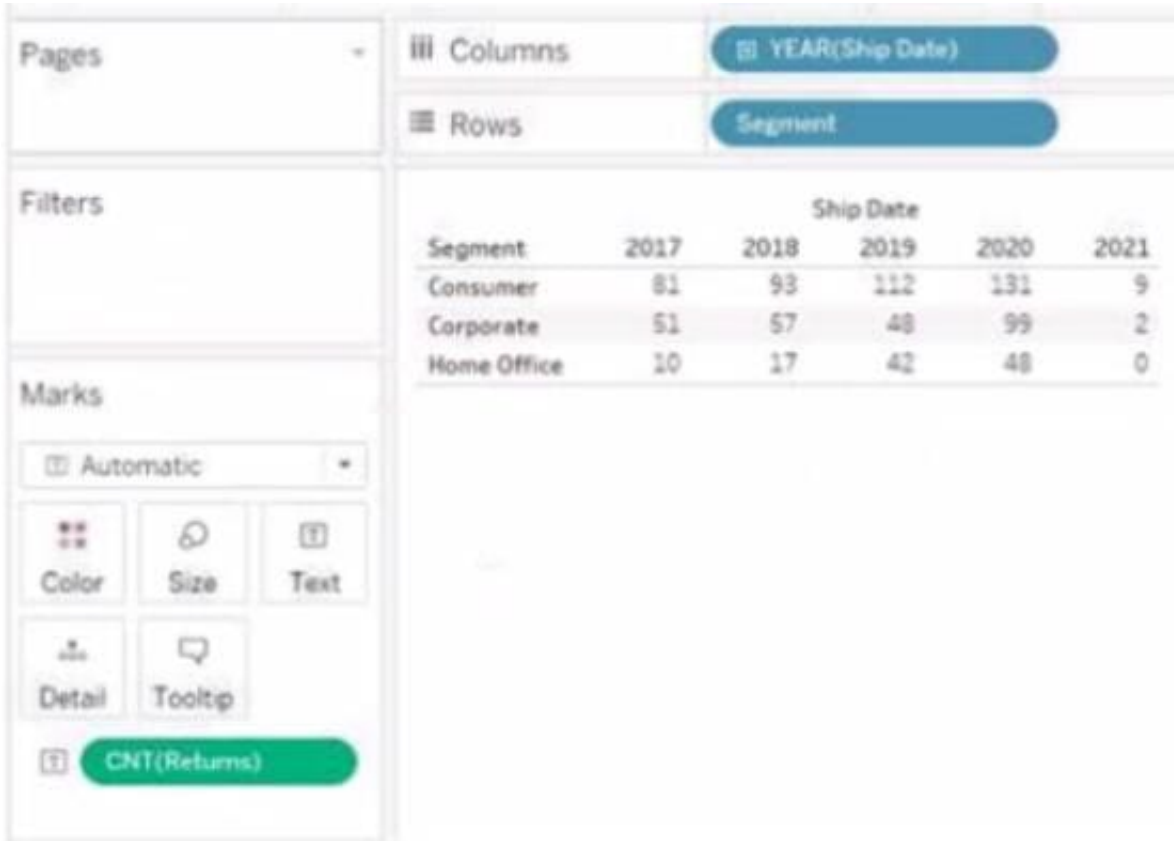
Pages

Columns
YEAR(Ship Date)

Rows
Segment

Filters

| | Ship Date | | | | |
|---|---|---|---|---|---|
| Segment | 2017 | 2018 | 2019 | 2020 | 2021 |
| Consumer | 81 | 93 | 112 | 131 | 9 |
| Corporate | 51 | 57 | 48 | 99 | 2 |
| Home Office | 10 | 17 | 42 | 48 | 0 |

Marks

Automatic

Color
Size
Text
Detail
Tooltip

CNT(Returns)